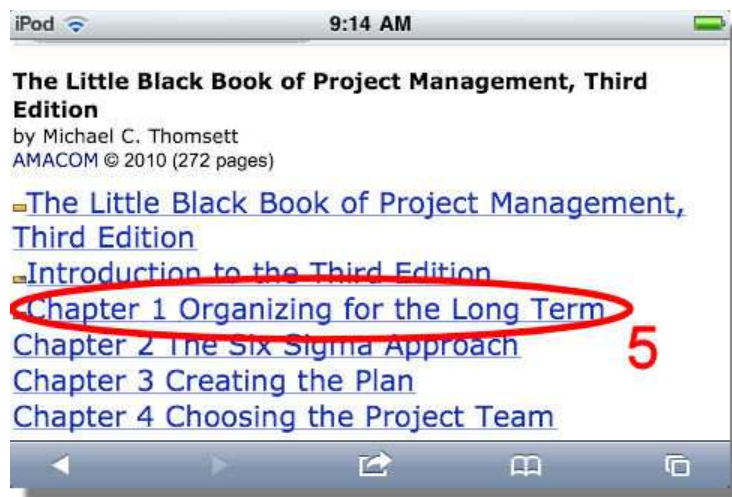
iPod 9:14 AM

The Little Black Book of Project Management, Third Edition
by Michael C. Thomsett
AMACOM © 2010 (272 pages)

The Little Black Book of Project Management, Third Edition
Introduction to the Third Edition
Chapter 1 Organizing for the Long Term
Chapter 2 The Six Sigma Approach
Chapter 3 Creating the Plan
Chapter 4 Choosing the Project Team

5